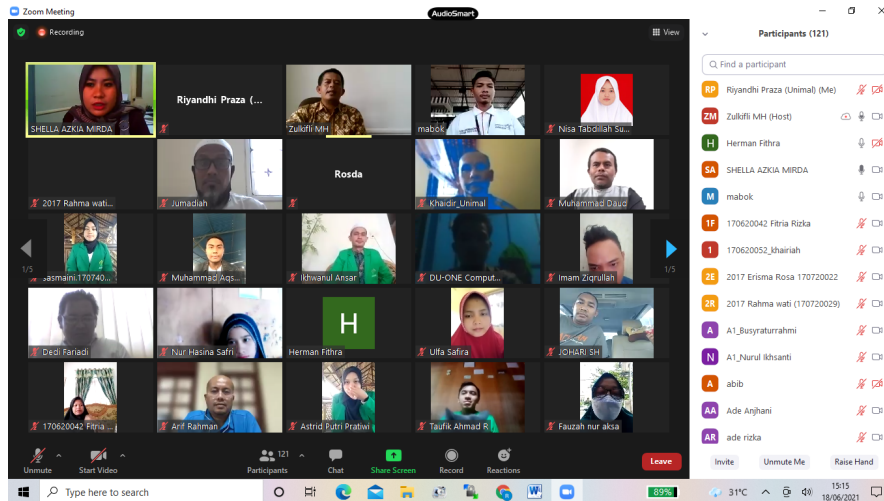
Zoom Meeting

AudioSmart

Recording

View

SHELLA AZKIA MIRDA

Riyandhi Praza (...

Zulkifli MH

mabok

Nisa Tabdillah Su...

2017 Rahma wati...

Jumadiah

Rosda

Khaidir_Unimal

Muhammad Daud

1/5

Sasmaini 170740...

Muhammad Aqs...

Ikhwanul Ansar

DU-ONE Comput...

Imam Ziqrullah

1/5

Dedi Fariadi

Nur Hasina Safri

H

Herman Fithra

Ulfa Safira

JOHARI SH

170620042 Fitria ...

Arif Rahman

Astrid Putri Pratiwi

Taufik Ahmad R

Fauzah nur aksa

Unmute

Start Video

Participants 121

Chat

Share Screen

Record

Reactions

Leave

Participants (121)

Find a participant

RP Riyandhi Praza (Unimal) (Me)

ZM Zulkifli MH (Host)

H Herman Fithra

SA SHELLA AZKIA MIRDA

M mabok

1F 170620042 Fitria Rizka

1 170620052_khairiah

2E 2017 Erisma Rosa 170720022

2R 2017 Rahma wati (170720029)

A A1_Busyraturrahmi

N A1_Nurul Ikhsanti

A abib

AA Ade Anjhani

AR ade rizka

Invite

Unmute Me

Raise Hand

Type here to search

89%

31°C

15:15
18/06/2021